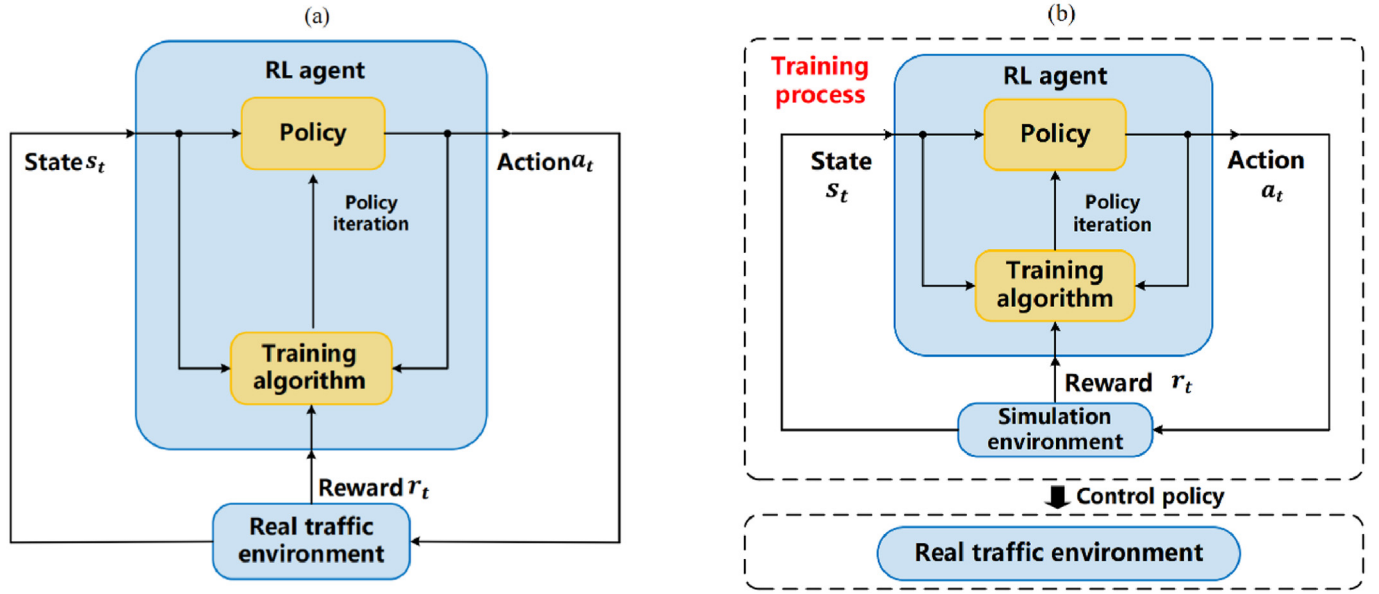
(a)

RL agent

State $s_t$

Policy

Action $a_t$

Policy iteration

Training algorithm

Reward $r_t$

Real traffic environment

(b)

Training process

RL agent

State $s_t$

Policy

Action $a_t$

Policy iteration

Training algorithm

Reward $r_t$

Simulation environment

Control policy

Real traffic environment